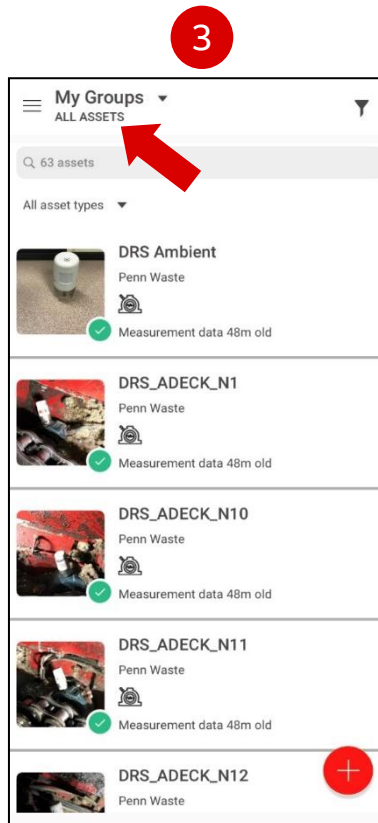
3

My Groups
ALL ASSETS

63 assets

All asset types

DRS Ambient
Penn Waste
Measurement data 48m old

DRS_ADECK_N1
Penn Waste
Measurement data 48m old

DRS_ADECK_N10
Penn Waste
Measurement data 48m old

DRS_ADECK_N11
Penn Waste
Measurement data 48m old

DRS_ADECK_N12
Penn Waste